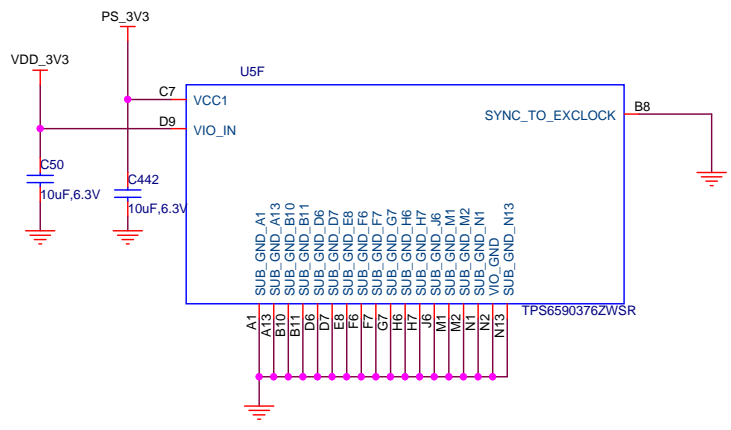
PS_3V3

VDD_3V3

U5F

C7 VCC1

D9 VIO_IN

SYNC_TO_EXCLOCK B8

C50
10uF,6.3V

C442
10uF,6.3V

SUB_GND_A1
SUB_GND_A13
SUB_GND_B10
SUB_GND_B11
SUB_GND_D6
SUB_GND_D7
SUB_GND_E8
SUB_GND_F6
SUB_GND_F7
SUB_GND_G7
SUB_GND_H6
SUB_GND_H7
SUB_GND_J6
SUB_GND_M1
SUB_GND_M2
SUB_GND_N1
VIO_GND
SUB_GND_N13

TPS6590376ZWSR

A1
A13
B10
B11
D6
D7
E8
F6
F7
G7
H6
H7
J6
M1
M2
N1
N2
N13